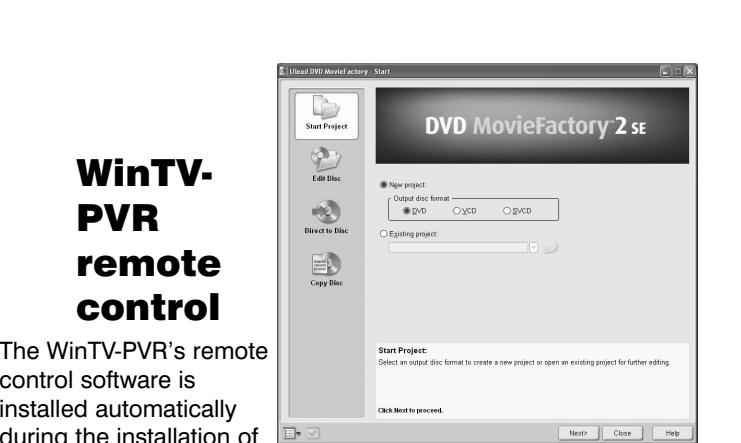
WinTV-PVR remote control

The WinTV-PVR's remote control software is installed automatically during the installation of

Ulead DVD MovieFactory - Start

Start Project

Edit Disc

Direct to Disc

Copy Disc

DVD MovieFactory 2 SE

New project:

Output disc format

DVD

VCD

SVCD

Existing project:

Start Project:

Select an output disc format to create a new project or open an existing project for further editing.

Click Next to proceed.

Next>

Close

Help